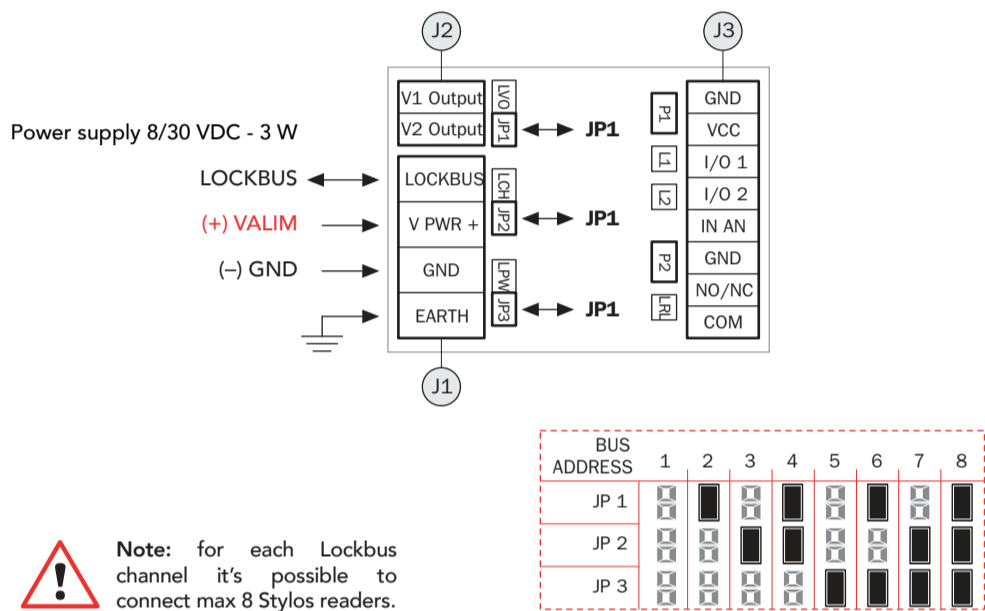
J2

J3

V1 Output

V2 Output

LVO

JP1

JP1

P1

GND

VCC

L1

I/O 1

L2

I/O 2

IN AN

P2

GND

NO/NC

LRL

COM

Power supply 8/30 VDC - 3 W

LOCKBUS

LOCKBUS

LCH

(+) VALIM

V PWR +

JP2

JP1

(–) GND

GND

LPW

EARTH

JP3

JP1

J1

| BUS ADDRESS | 1 | 2 | 3 | 4 | 5 | 6 | 7 | 8 |
|---|---|---|---|---|---|---|---|---|
| JP 1 | | | | | | | | |
| JP 2 | | | | | | | | |
| JP 3 | | | | | | | | |

**Note:** for each Lockbus channel it's possible to connect max 8 Stylos readers.